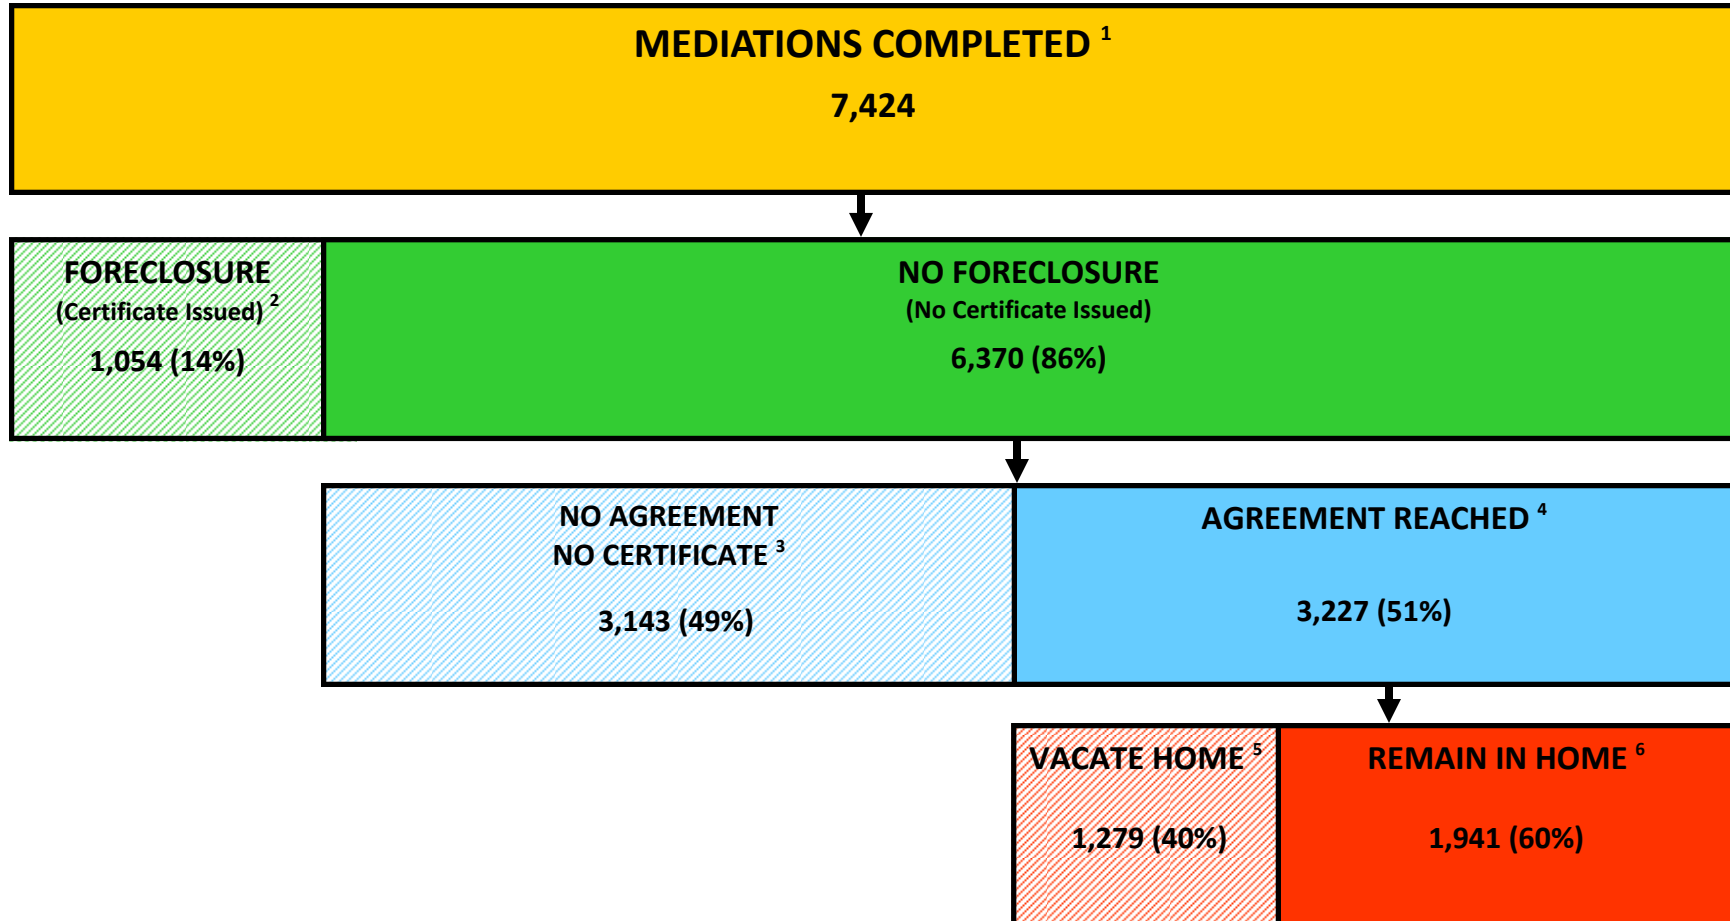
MEDIATIONS COMPLETED $^1$

7,424

FORECLOSURE
(Certificate Issued) $^2$

1,054 (14%)

NO FORECLOSURE
(No Certificate Issued)

6,370 (86%)

NO AGREEMENT
NO CERTIFICATE $^3$

3,143 (49%)

AGREEMENT REACHED $^4$

3,227 (51%)

VACATE HOME $^5$

1,279 (40%)

REMAIN IN HOME $^6$

1,941 (60%)